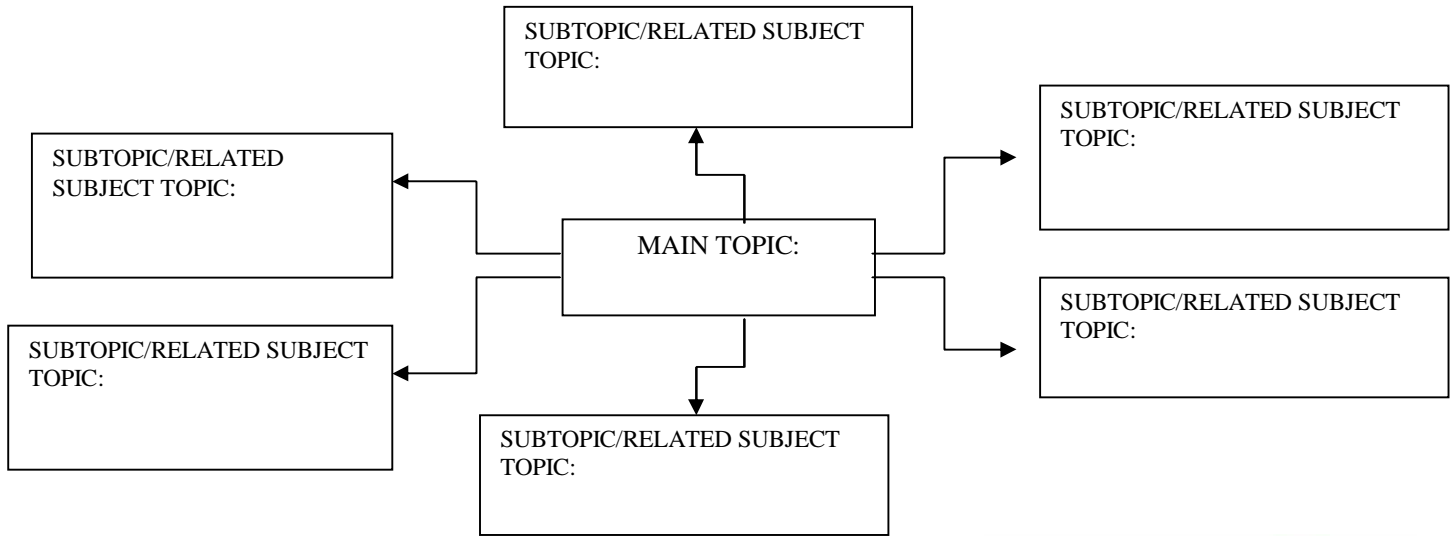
SUBTOPIC/RELATED SUBJECT TOPIC:

SUBTOPIC/RELATED SUBJECT TOPIC:

SUBTOPIC/RELATED SUBJECT TOPIC:

MAIN TOPIC:

SUBTOPIC/RELATED SUBJECT TOPIC:

SUBTOPIC/RELATED SUBJECT TOPIC:

SUBTOPIC/RELATED SUBJECT TOPIC: